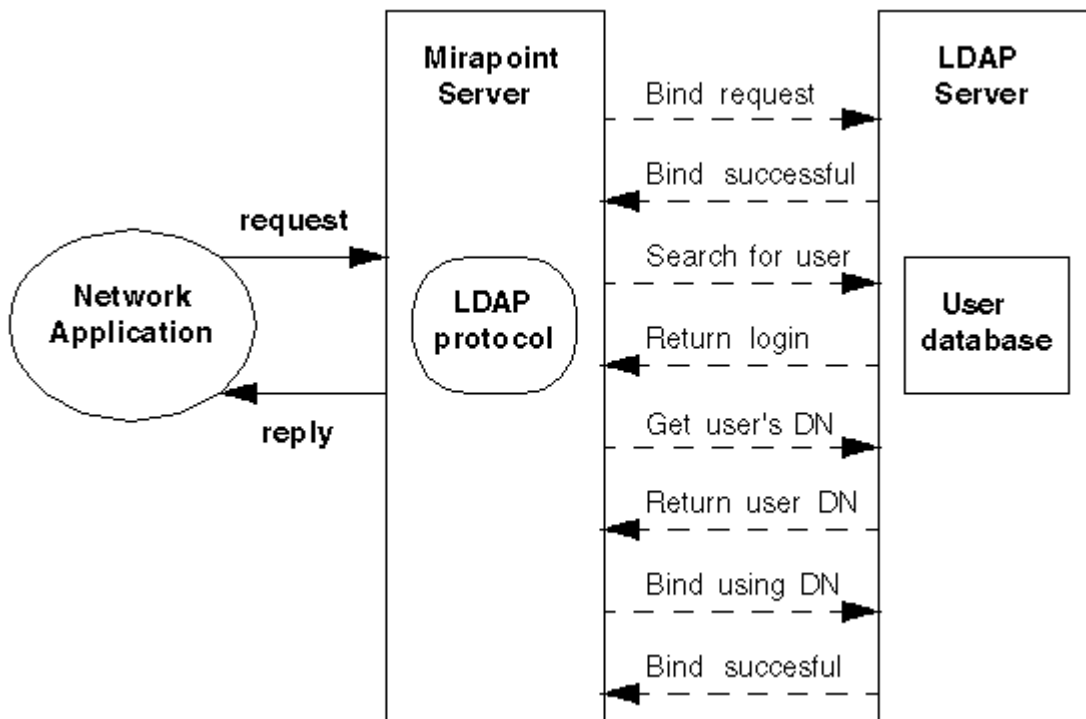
Mirapoint Server

LDAP Server

Bind request

Bind successful

request

Search for user

Network Application

LDAP protocol

User database

Return login

Get user's DN

reply

Return user DN

Bind using DN

Bind succesful